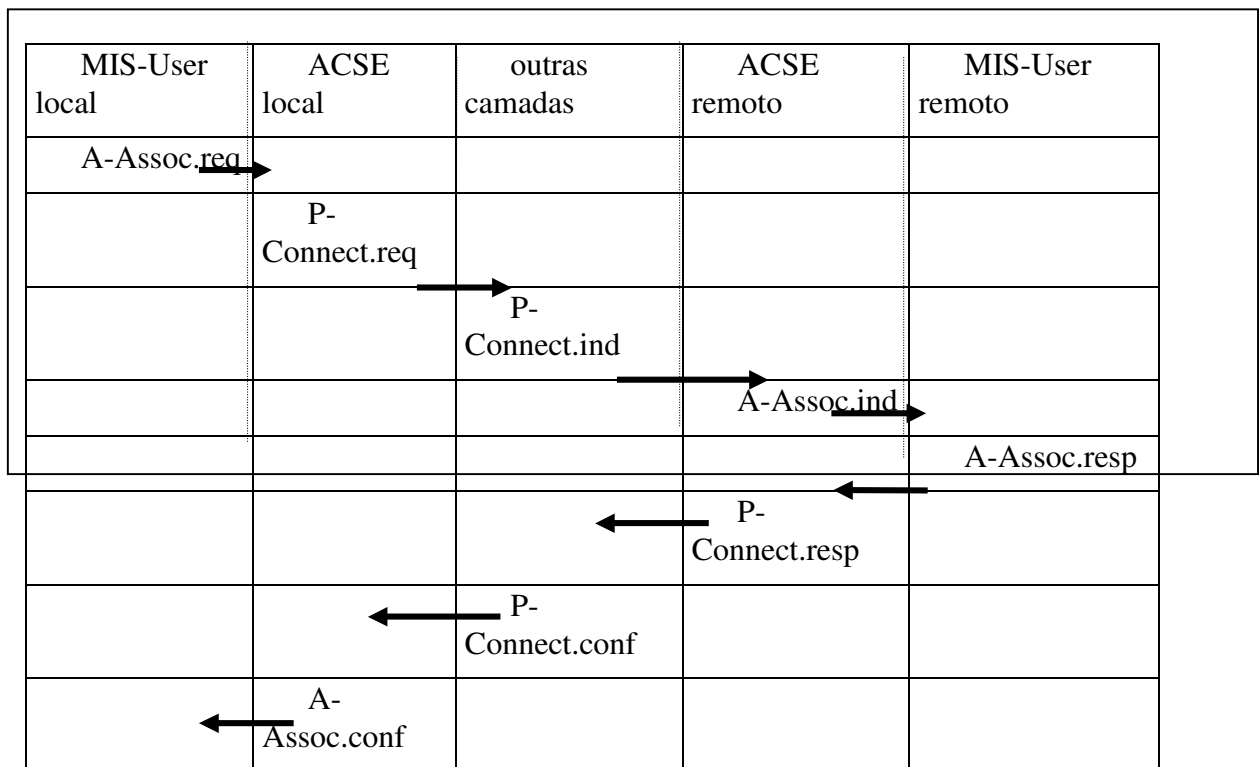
| MIS-User local | ACSE local | outras camadas | ACSE remoto | MIS-User remoto |
|---|---|---|---|---|
| A-Assoc.req | | | | |
| | P-Connect.req | | | |
| | | P-Connect.ind | | |
| | | | A-Assoc.ind | |
| | | | | A-Assoc.resp |
| | | | P-Connect.resp | |
| | | P-Connect.conf | | |
| | A-Assoc.conf | | | |